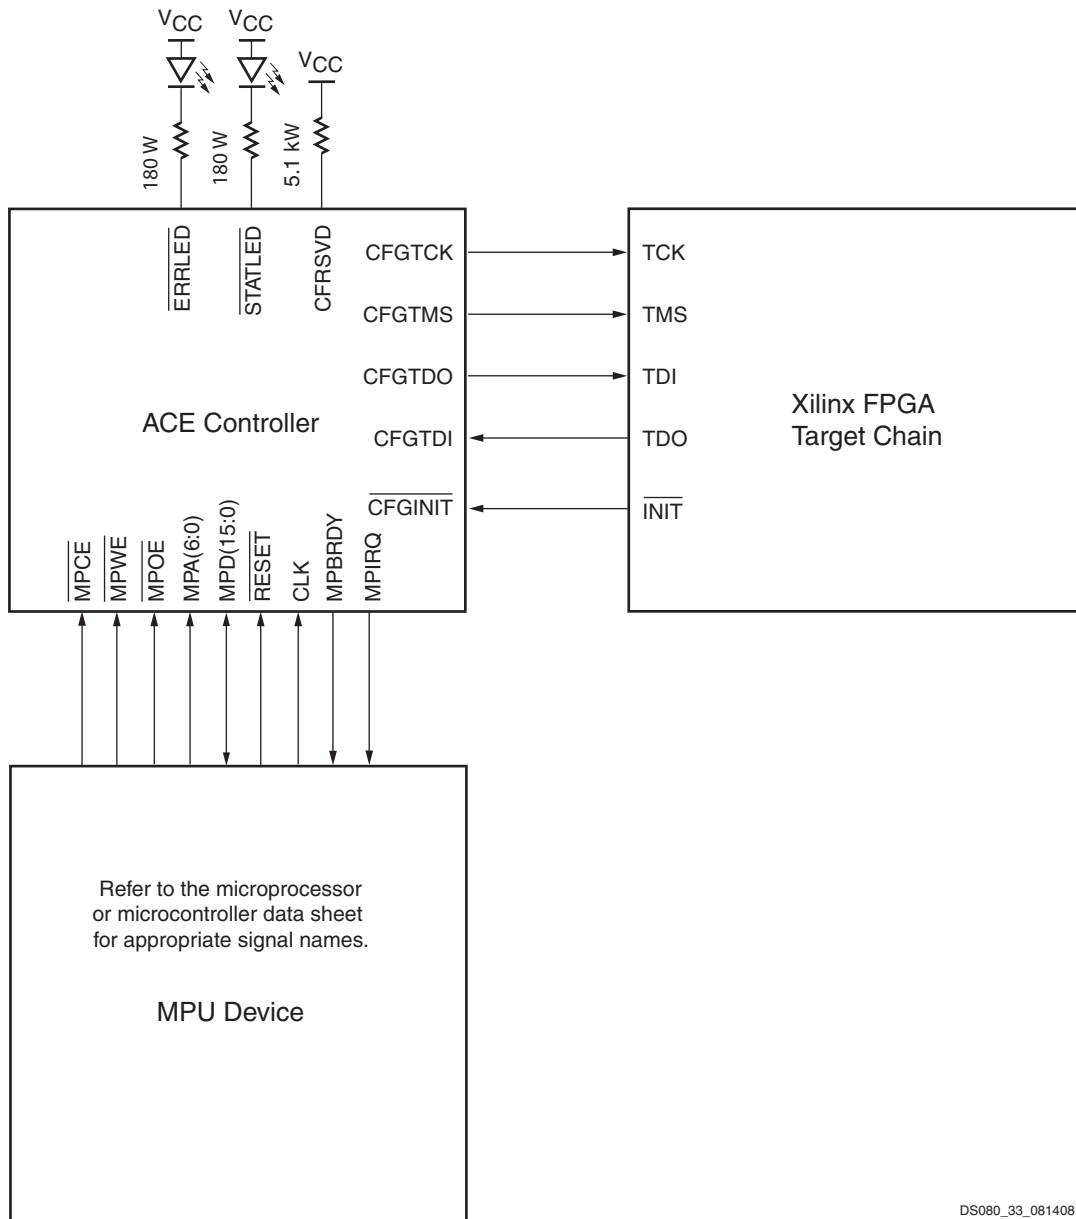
$V_{CC}$
$V_{CC}$
$V_{CC}$
180 W
180 W
5.1 kW
$\overline{ERRLED}$
$\overline{STATLED}$
CFRSVD
CFGTCK
CFGTMS
CFGTDO
ACE Controller
CFGTDI
$\overline{CFGINIT}$
$\overline{MPCE}$
$\overline{MPWE}$
$\overline{MPOE}$
MPA(6:0)
MPD(15:0)
$\overline{RESET}$
CLK
MPBRDY
MPIRQ
TCK
TMS
TDI
TDO
$\overline{INIT}$
Xilinx FPGA
Target Chain

Refer to the microprocessor or microcontroller data sheet for appropriate signal names.

MPU Device

DS080_33_081408